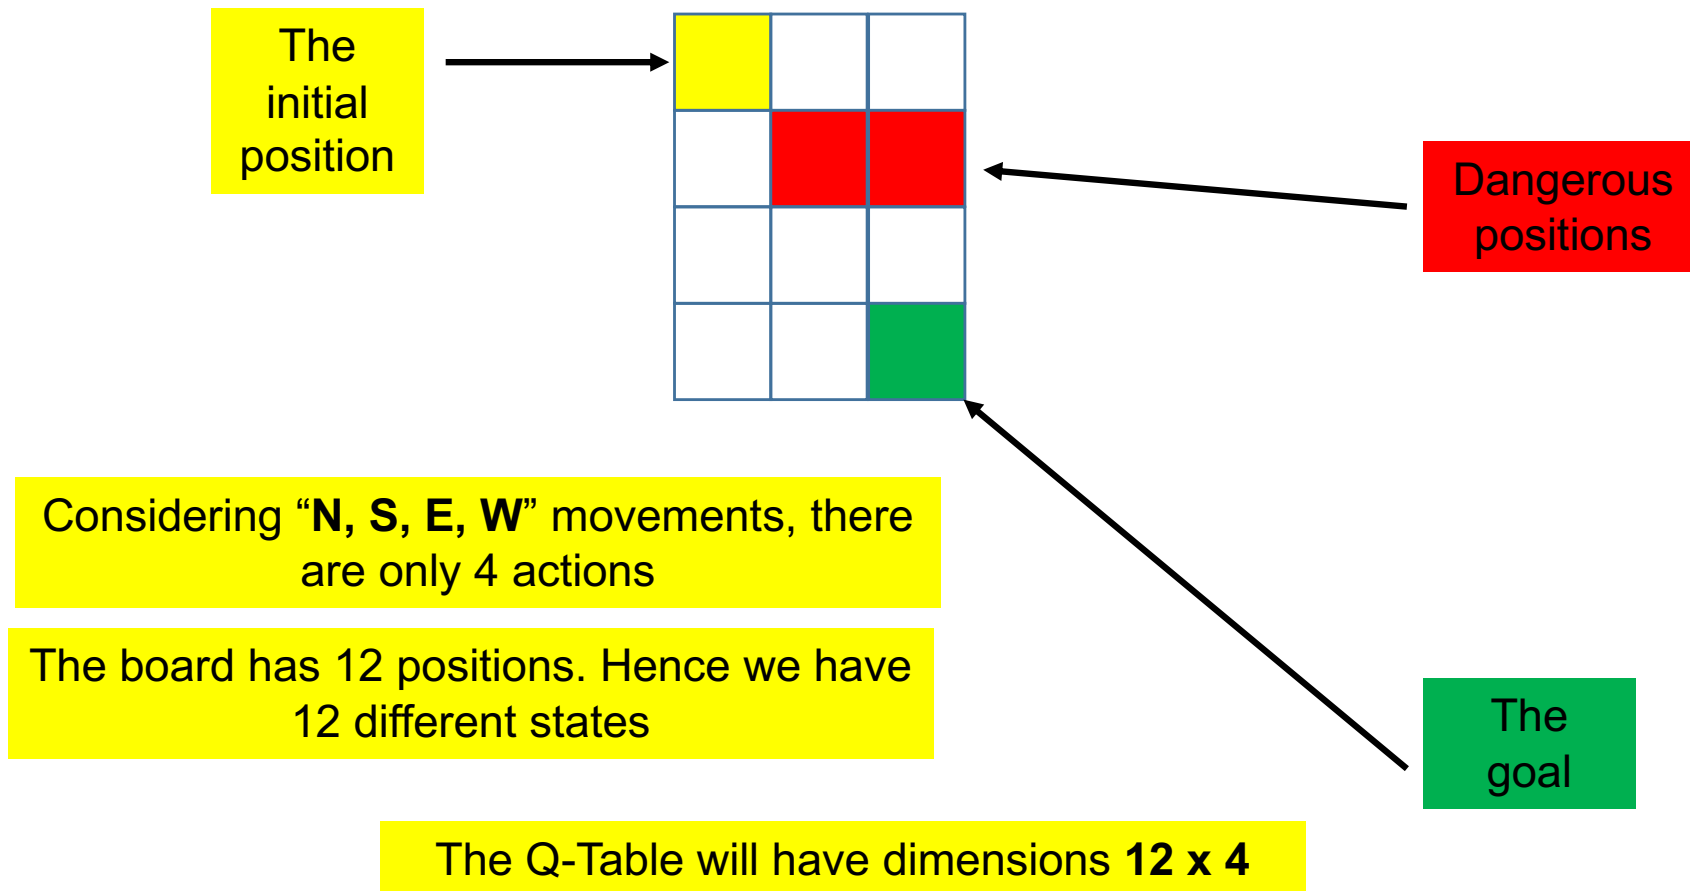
The initial position

Dangerous positions

Considering “N, S, E, W” movements, there are only 4 actions

The board has 12 positions. Hence we have 12 different states

The goal

The Q-Table will have dimensions 12 x 4